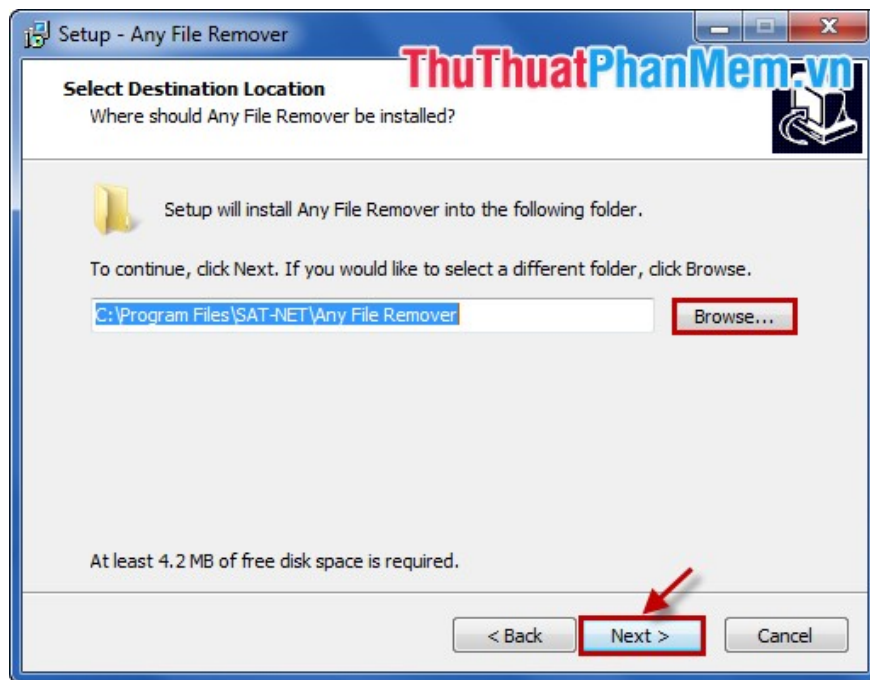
Setup - Any File Remover

ThuThuatPhanMem.vn

Select Destination Location
Where should Any File Remover be installed?

Setup will install Any File Remover into the following folder.

To continue, click Next. If you would like to select a different folder, click Browse.

C:\Program Files\SAT-NET\Any File Remover

Browse...

At least 4.2 MB of free disk space is required.

< Back

Next >

Cancel